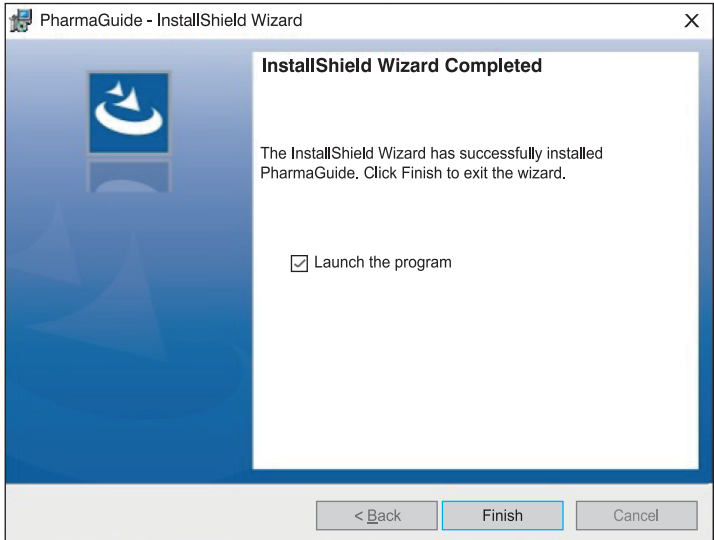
PharmaGuide - InstallShield Wizard

X

InstallShield Wizard Completed

The InstallShield Wizard has successfully installed PharmaGuide. Click Finish to exit the wizard.

☑ Launch the program

< Back

Finish

Cancel